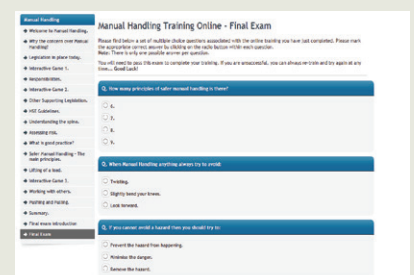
Manual Handling

Welcome to Manual Handling.

Why the concern over Manual Handling?

Legislation in place today.

Interactive Game 1.

Responsibilities.

Interactive Game 2.

Other Supporting Legislation.

HSE Guidelines.

Understanding the spine.

Assessing risk.

What is good practice?

Safer Manual Handling - The main principles.

Lifting of a load.

Interactive Game 3.

Working with others.

Pushing and Pulling.

Summary.

Final exam introduction

Final Exam

Manual Handling Training Online - Final Exam

Please find below a set of multiple choice questions associated with the online training you have just completed. Please mark the appropriate correct answer by clicking on the radio button within each question.
Note: There is only one possible answer per question.

You will need to pass this exam to complete your training. If you are unsuccessful, you can always re-train and try again at any time.... Good Luck!

Q. How many principles of safer manual handling is there?

2.

7.

8.

5.

Q. When Manual Handling anything always try to avoid:

Twisting.

Slightly bend your knees.

Look forward.

Q. If you cannot avoid a hazard then you should try to:

Prevent the hazard from happening.

Minimise the danger.

Remove the hazard.